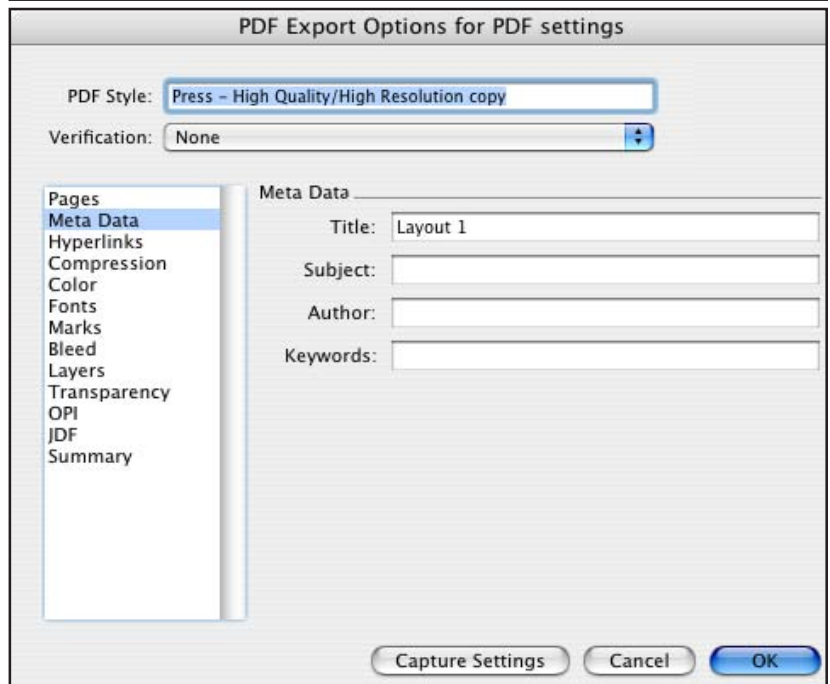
PDF Export Options for PDF settings

PDF Style: Press – High Quality/High Resolution copy

Verification: None

Pages
Meta Data
Hyperlinks
Compression
Color
Fonts
Marks
Bleed
Layers
Transparency
OPI
JDF
Summary

Meta Data

Title: Layout 1

Subject:

Author:

Keywords:

Capture Settings

Cancel

OK